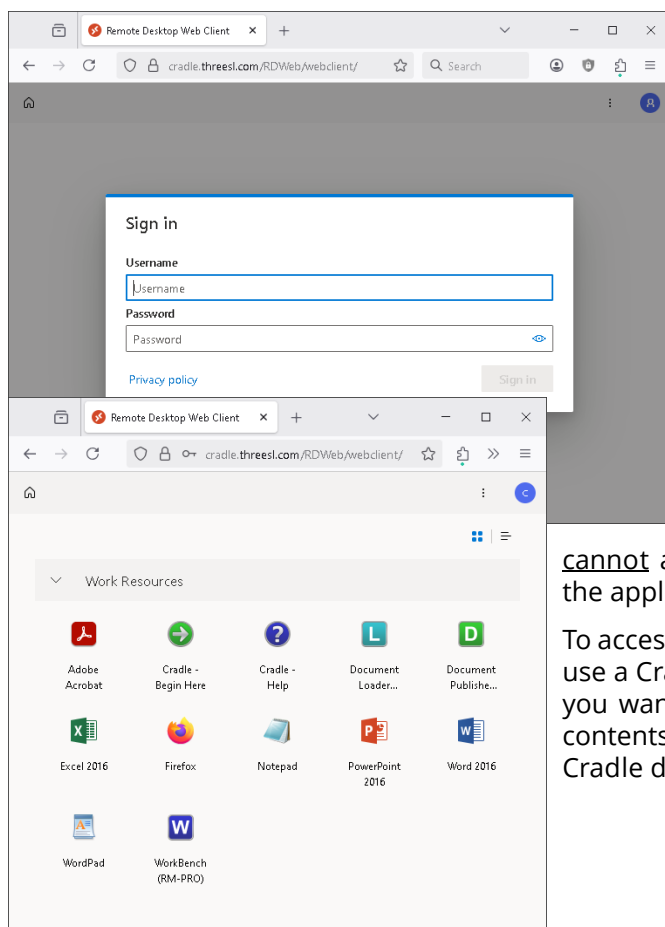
Remote Desktop Web Client

cradle.threesl.com/RDWeb/webclient/

Search

Sign in

Username

Username

Password

Password

Privacy policy

Sign in

Remote Desktop Web Client

cradle.threesl.com/RDWeb/webclient/

c

Work Resources

Adobe Acrobat

Cradle - Begin Here

Cradle - Help

Document Loader...

Document Publishe...

Excel 2016

Firefox

Notepad

PowerPoint 2016

Word 2016

WordPad

WorkBench (RM-PRO)

cannot a
the appl

To acces
use a Cra
you wan
contents
Cradle d